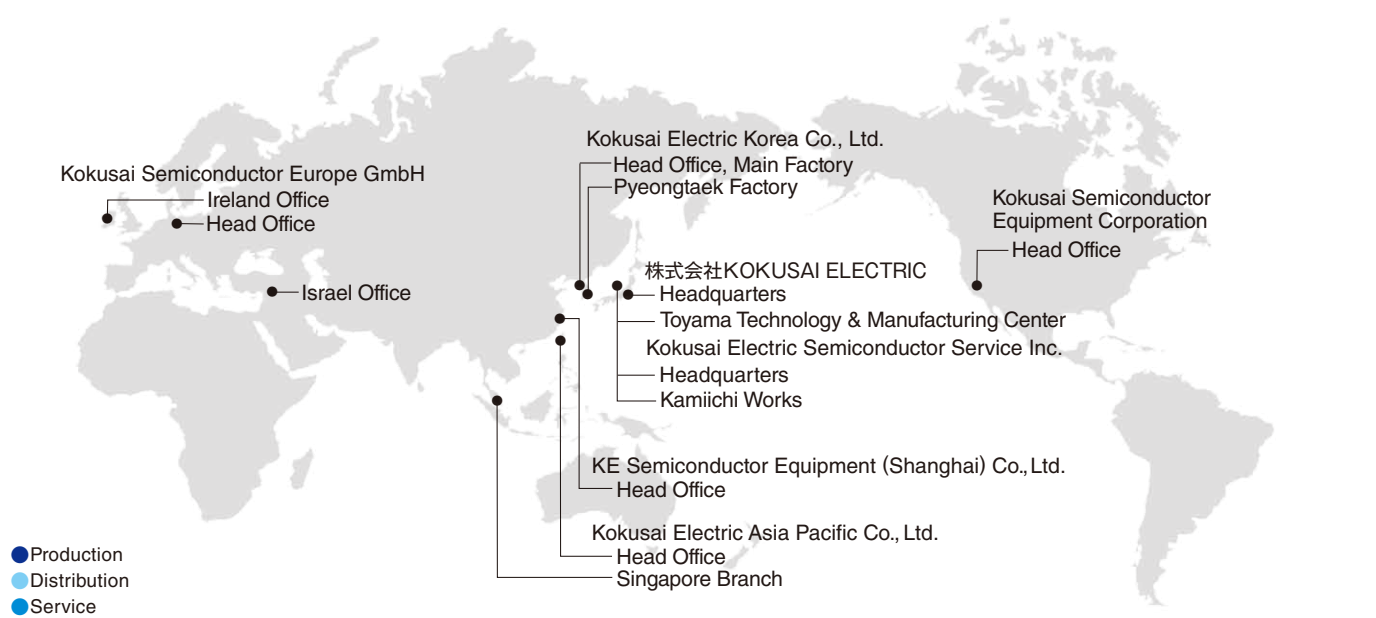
Kokusai Electric Korea Co., Ltd.
Head Office, Main Factory
Pyeongtaek Factory

Kokusai Semiconductor Europe GmbH
Ireland Office
Head Office

Kokusai Semiconductor Equipment Corporation
Head Office

株式会社KOKUSAI ELECTRIC
Headquarters

Israel Office

Toyama Technology & Manufacturing Center

Kokusai Electric Semiconductor Service Inc.
Headquarters
Kamiichi Works

KE Semiconductor Equipment (Shanghai) Co., Ltd.
Head Office

Kokusai Electric Asia Pacific Co., Ltd.
Head Office
Singapore Branch

Production
Distribution
Service